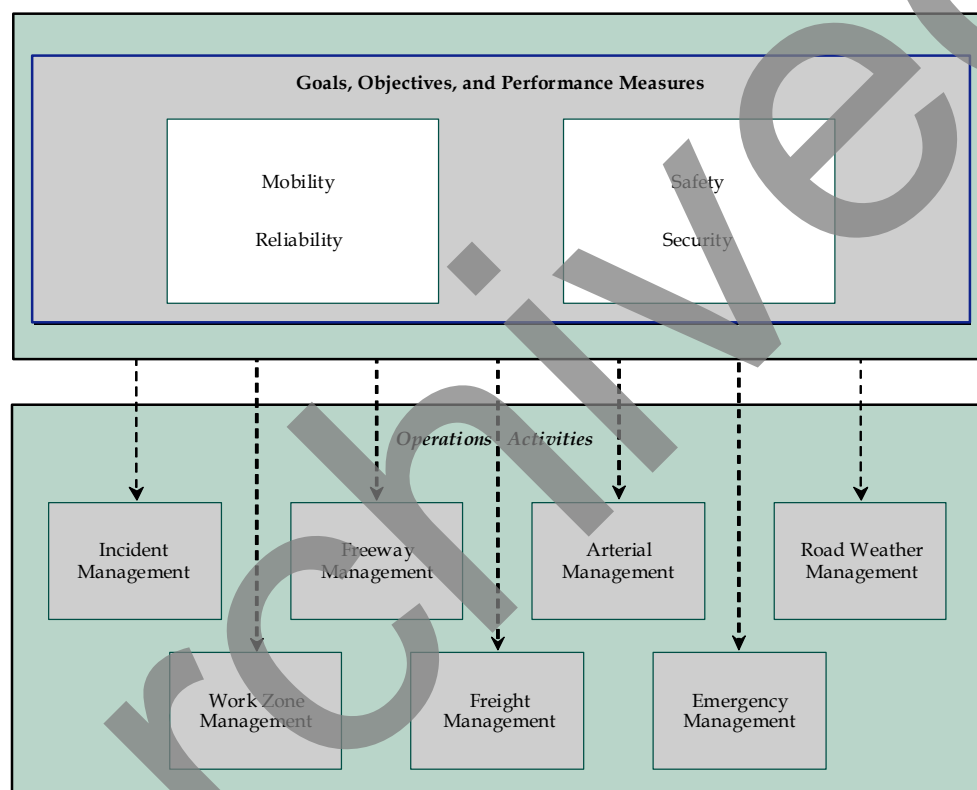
Goals, Objectives, and Performance Measures

Mobility

Reliability

Safety

Security

Operations Activities

Incident Management

Freeway Management

Arterial Management

Road Weather Management

Work Zone Management

Freight Management

Emergency Management

Archived